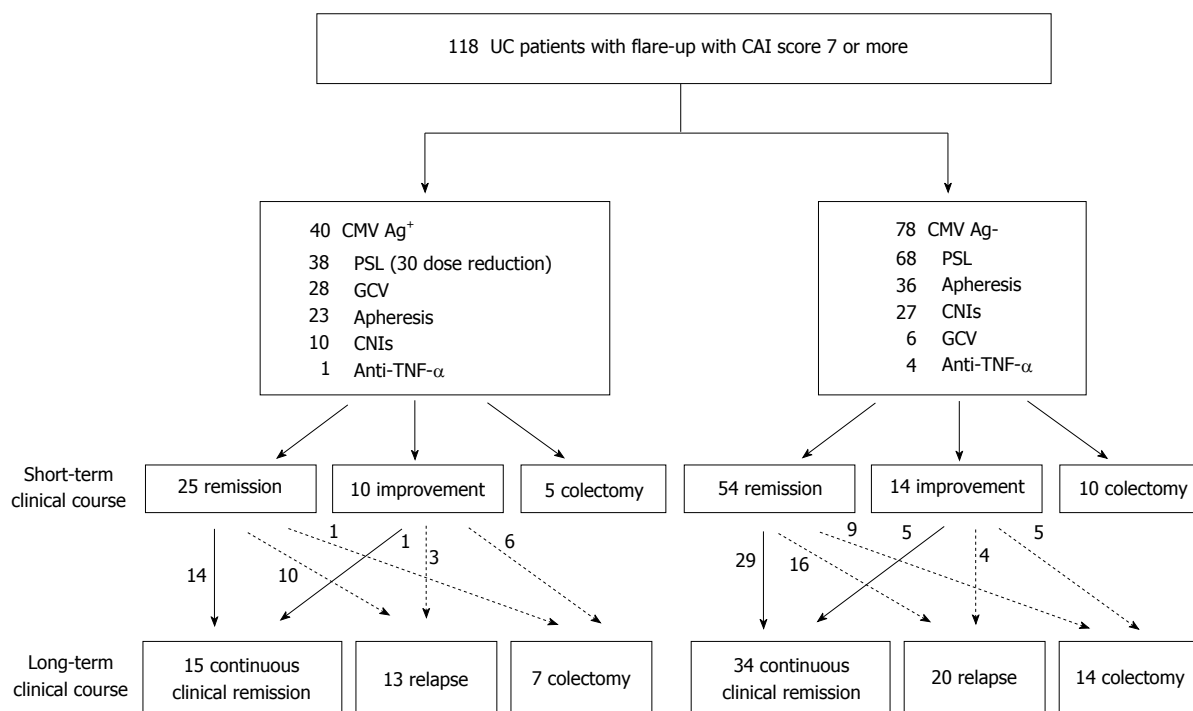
118 UC patients with flare-up with CAI score 7 or more

40 CMV Ag$^{+}$
38 PSL (30 dose reduction)
28 GCV
23 Apheresis
10 CNIs
1 Anti-TNF-$\alpha$

78 CMV Ag-
68 PSL
36 Apheresis
27 CNIs
6 GCV
4 Anti-TNF-$\alpha$

Short-term clinical course

25 remission
10 improvement
5 colectomy
54 remission
14 improvement
10 colectomy

14
10
1
1
3
6
29
16
9
5
4
5

Long-term clinical course

15 continuous clinical remission
13 relapse
7 colectomy
34 continuous clinical remission
20 relapse
14 colectomy